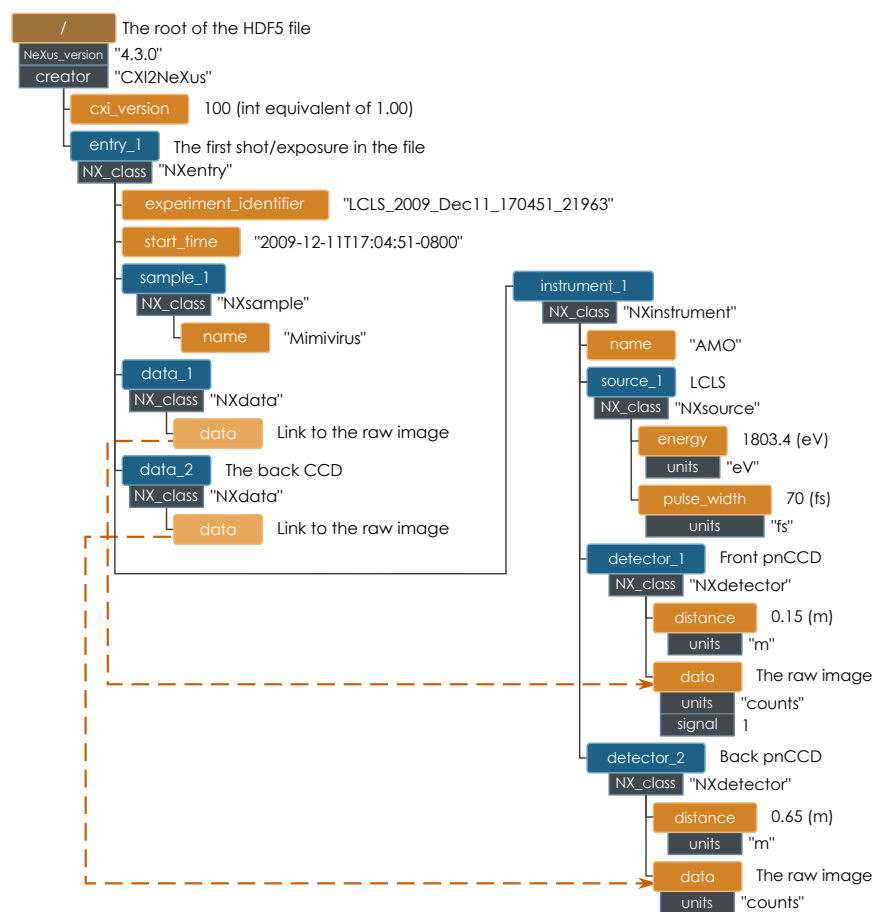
/ The root of the HDF5 file
NeXus_version "4.3.0"
creator "CXI2NeXus"
cxi_version 100 (int equivalent of 1.00)
entry_1 The first shot/exposure in the file
NX_class "NXentry"
experiment_identifier "LCLS_2009_Dec11_170451_21963"
start_time "2009-12-11T17:04:51-0800"
sample_1
NX_class "NXsample"
name "Mimivirus"
data_1
NX_class "NXdata"
data Link to the raw image
data_2 The back CCD
NX_class "NXdata"
data Link to the raw image
instrument_1
NX_class "NXinstrument"
name "AMO"
source_1 LCLS
NX_class "NXsource"
energy 1803.4 (eV)
units "eV"
pulse_width 70 (fs)
units "fs"
detector_1 Front pnCCD
NX_class "NXdetector"
distance 0.15 (m)
units "m"
data The raw image
units "counts"
signal 1
detector_2 Back pnCCD
NX_class "NXdetector"
distance 0.65 (m)
units "m"
data The raw image
units "counts"